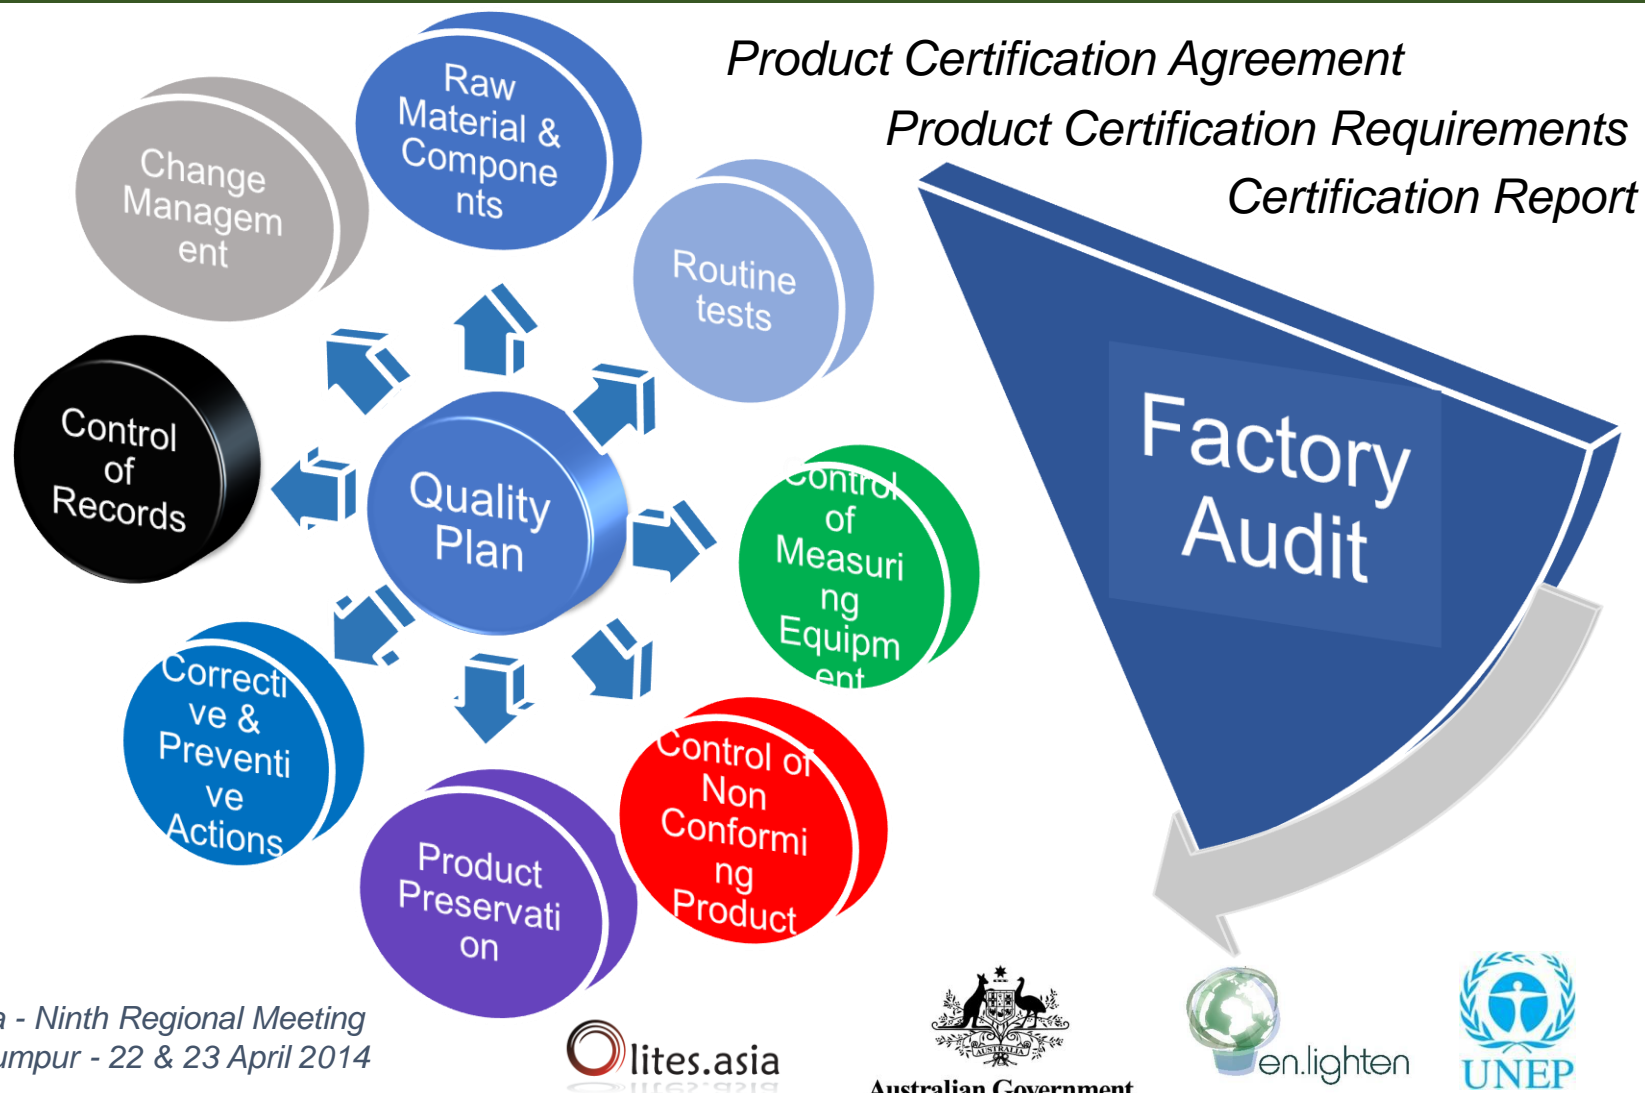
Product Certification Agreement
Product Certification Requirements
Certification Report

Change Managem ent

Raw Material & Compone nts

Routine tests

Control of Records

Quality Plan

Control of Measuri ng Equipm ent

Correcti ve & Preventi ve Actions

Product Preservati on

Control of Non Conformi ng Product

Factory Audit

a - Ninth Regional Meeting
umpur - 22 & 23 April 2014

lites.asia

Australian Government

en.lighten

UNEP